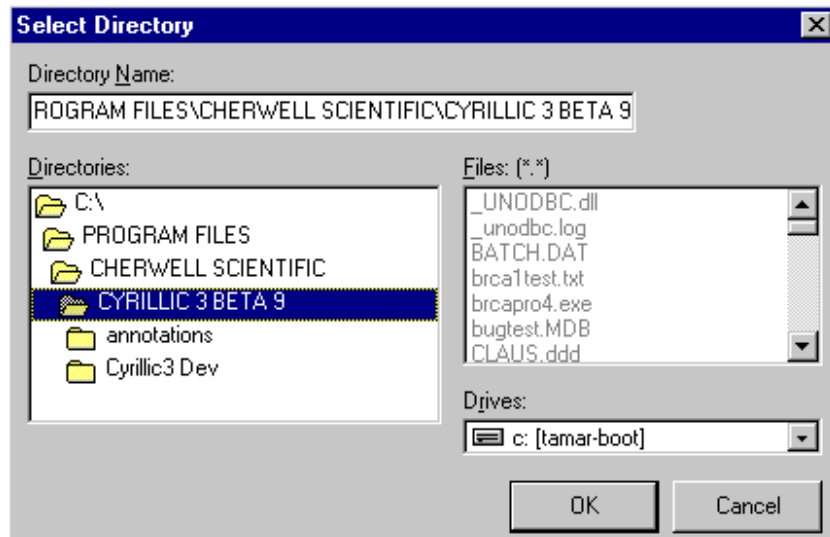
Select Directory

Directory Name:

ROGRAM FILES\CHERWELL SCIENTIFIC\CYRILLIC 3 BETA 9

Directories:

C:\

PROGRAM FILES

CHERWELL SCIENTIFIC

CYRILLIC 3 BETA 9

annotations

Cyrillic3 Dev

Files: (*.*)

_UNODBC.dll

_unodbc.log

BATCH.DAT

brca1test.txt

brcapro4.exe

bugtest.MDB

CLAUS.ddd

Drives:

c: [tamar-boot]

OK

Cancel